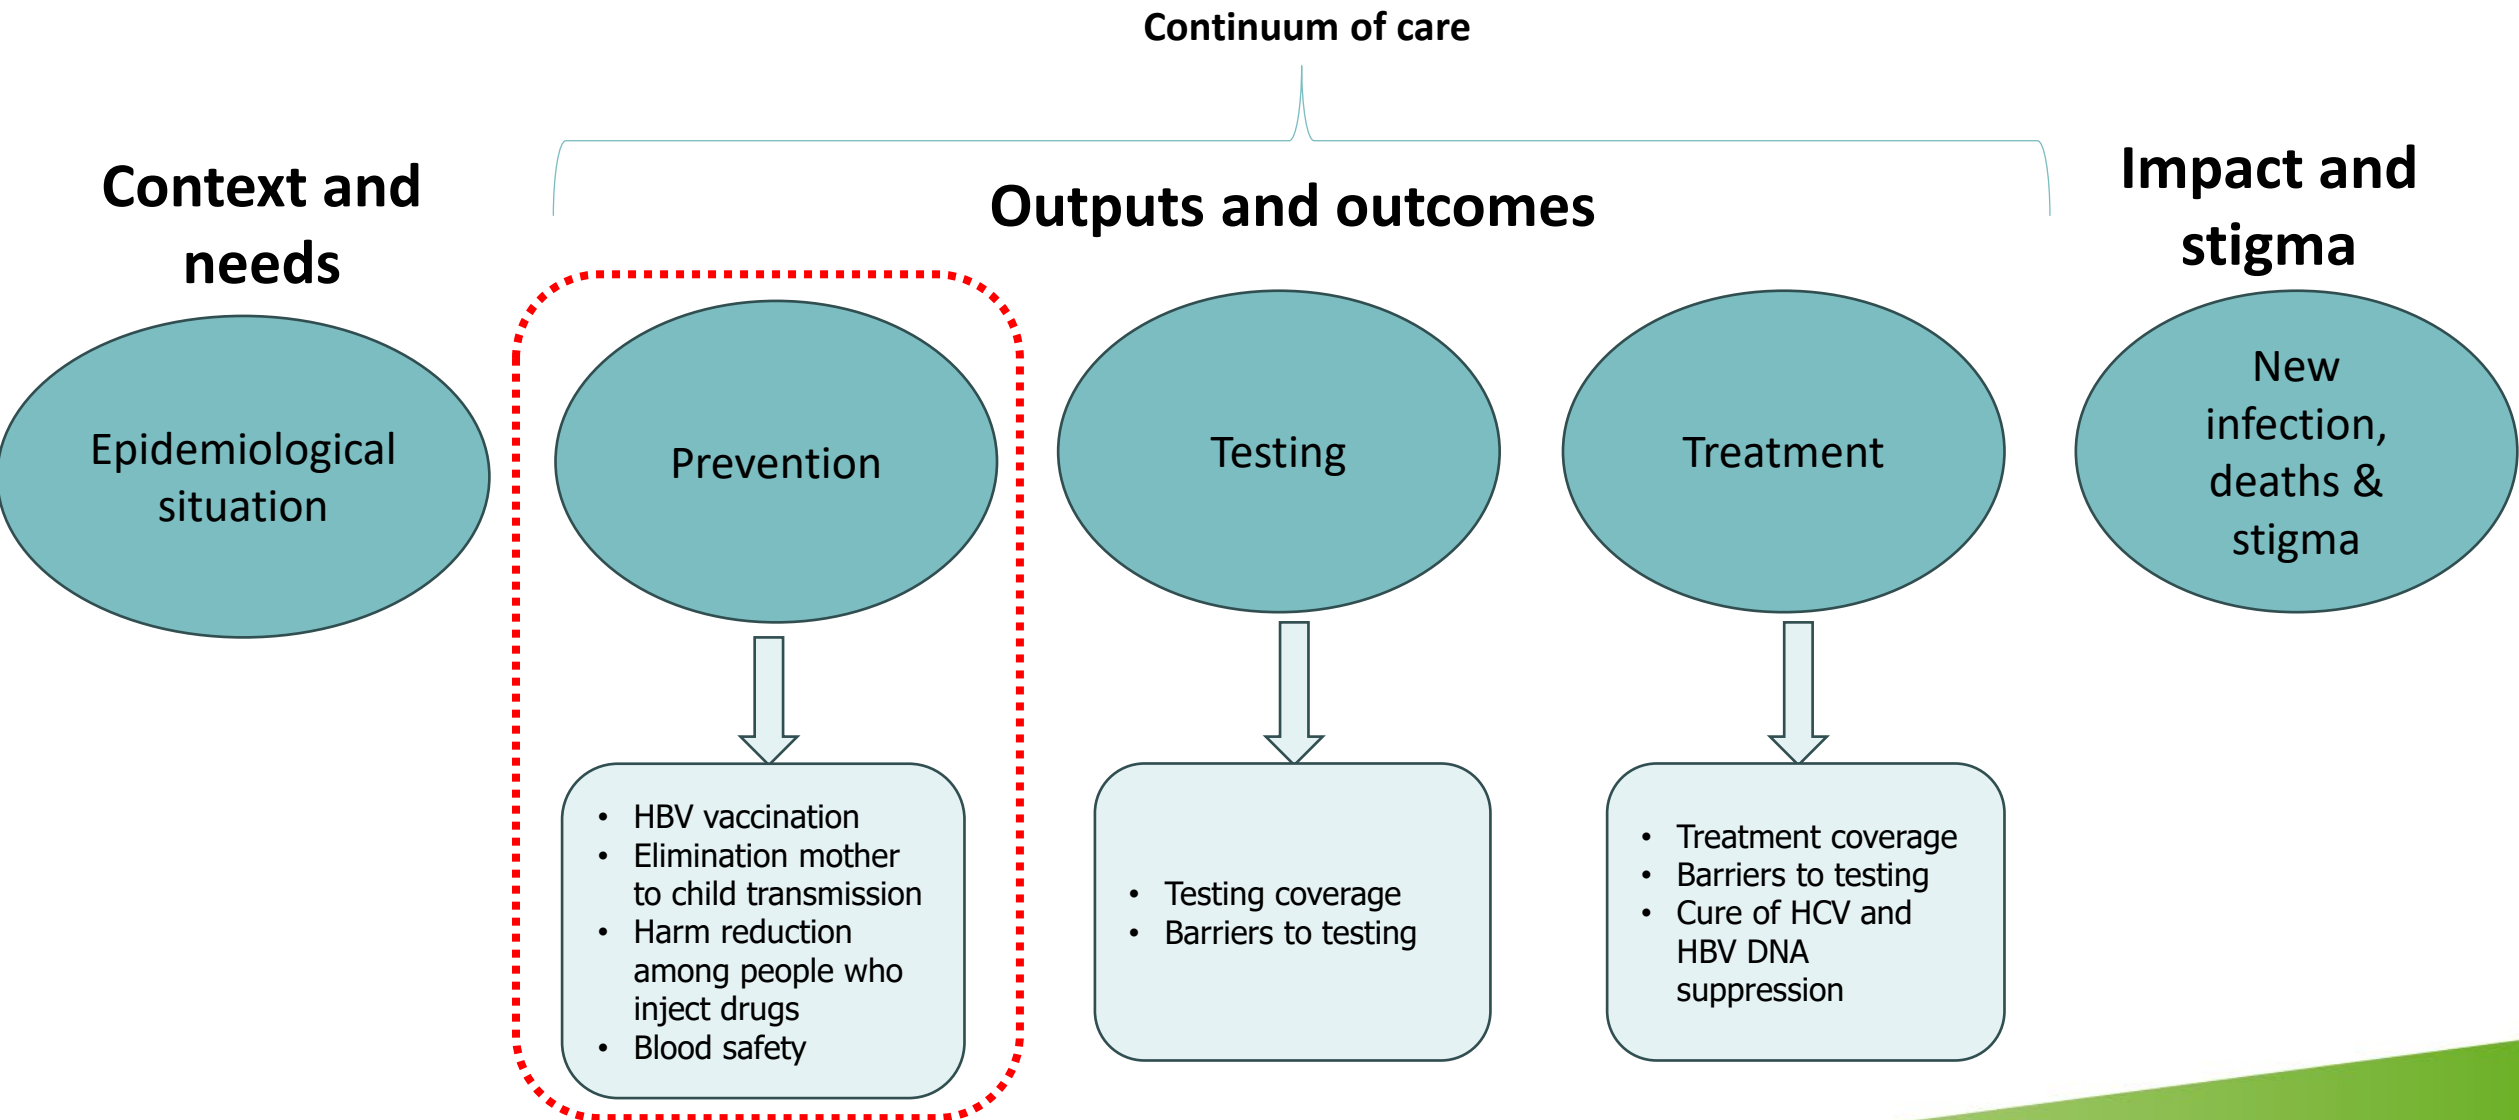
Continuum of care

Context and needs

Outputs and outcomes

Impact and stigma

Epidemiological situation

Prevention

Testing

Treatment

New infection, deaths & stigma

- HBV vaccination
- Elimination mother to child transmission
- Harm reduction among people who inject drugs
- Blood safety

- Testing coverage
- Barriers to testing

- Treatment coverage
- Barriers to testing
- Cure of HCV and HBV DNA suppression